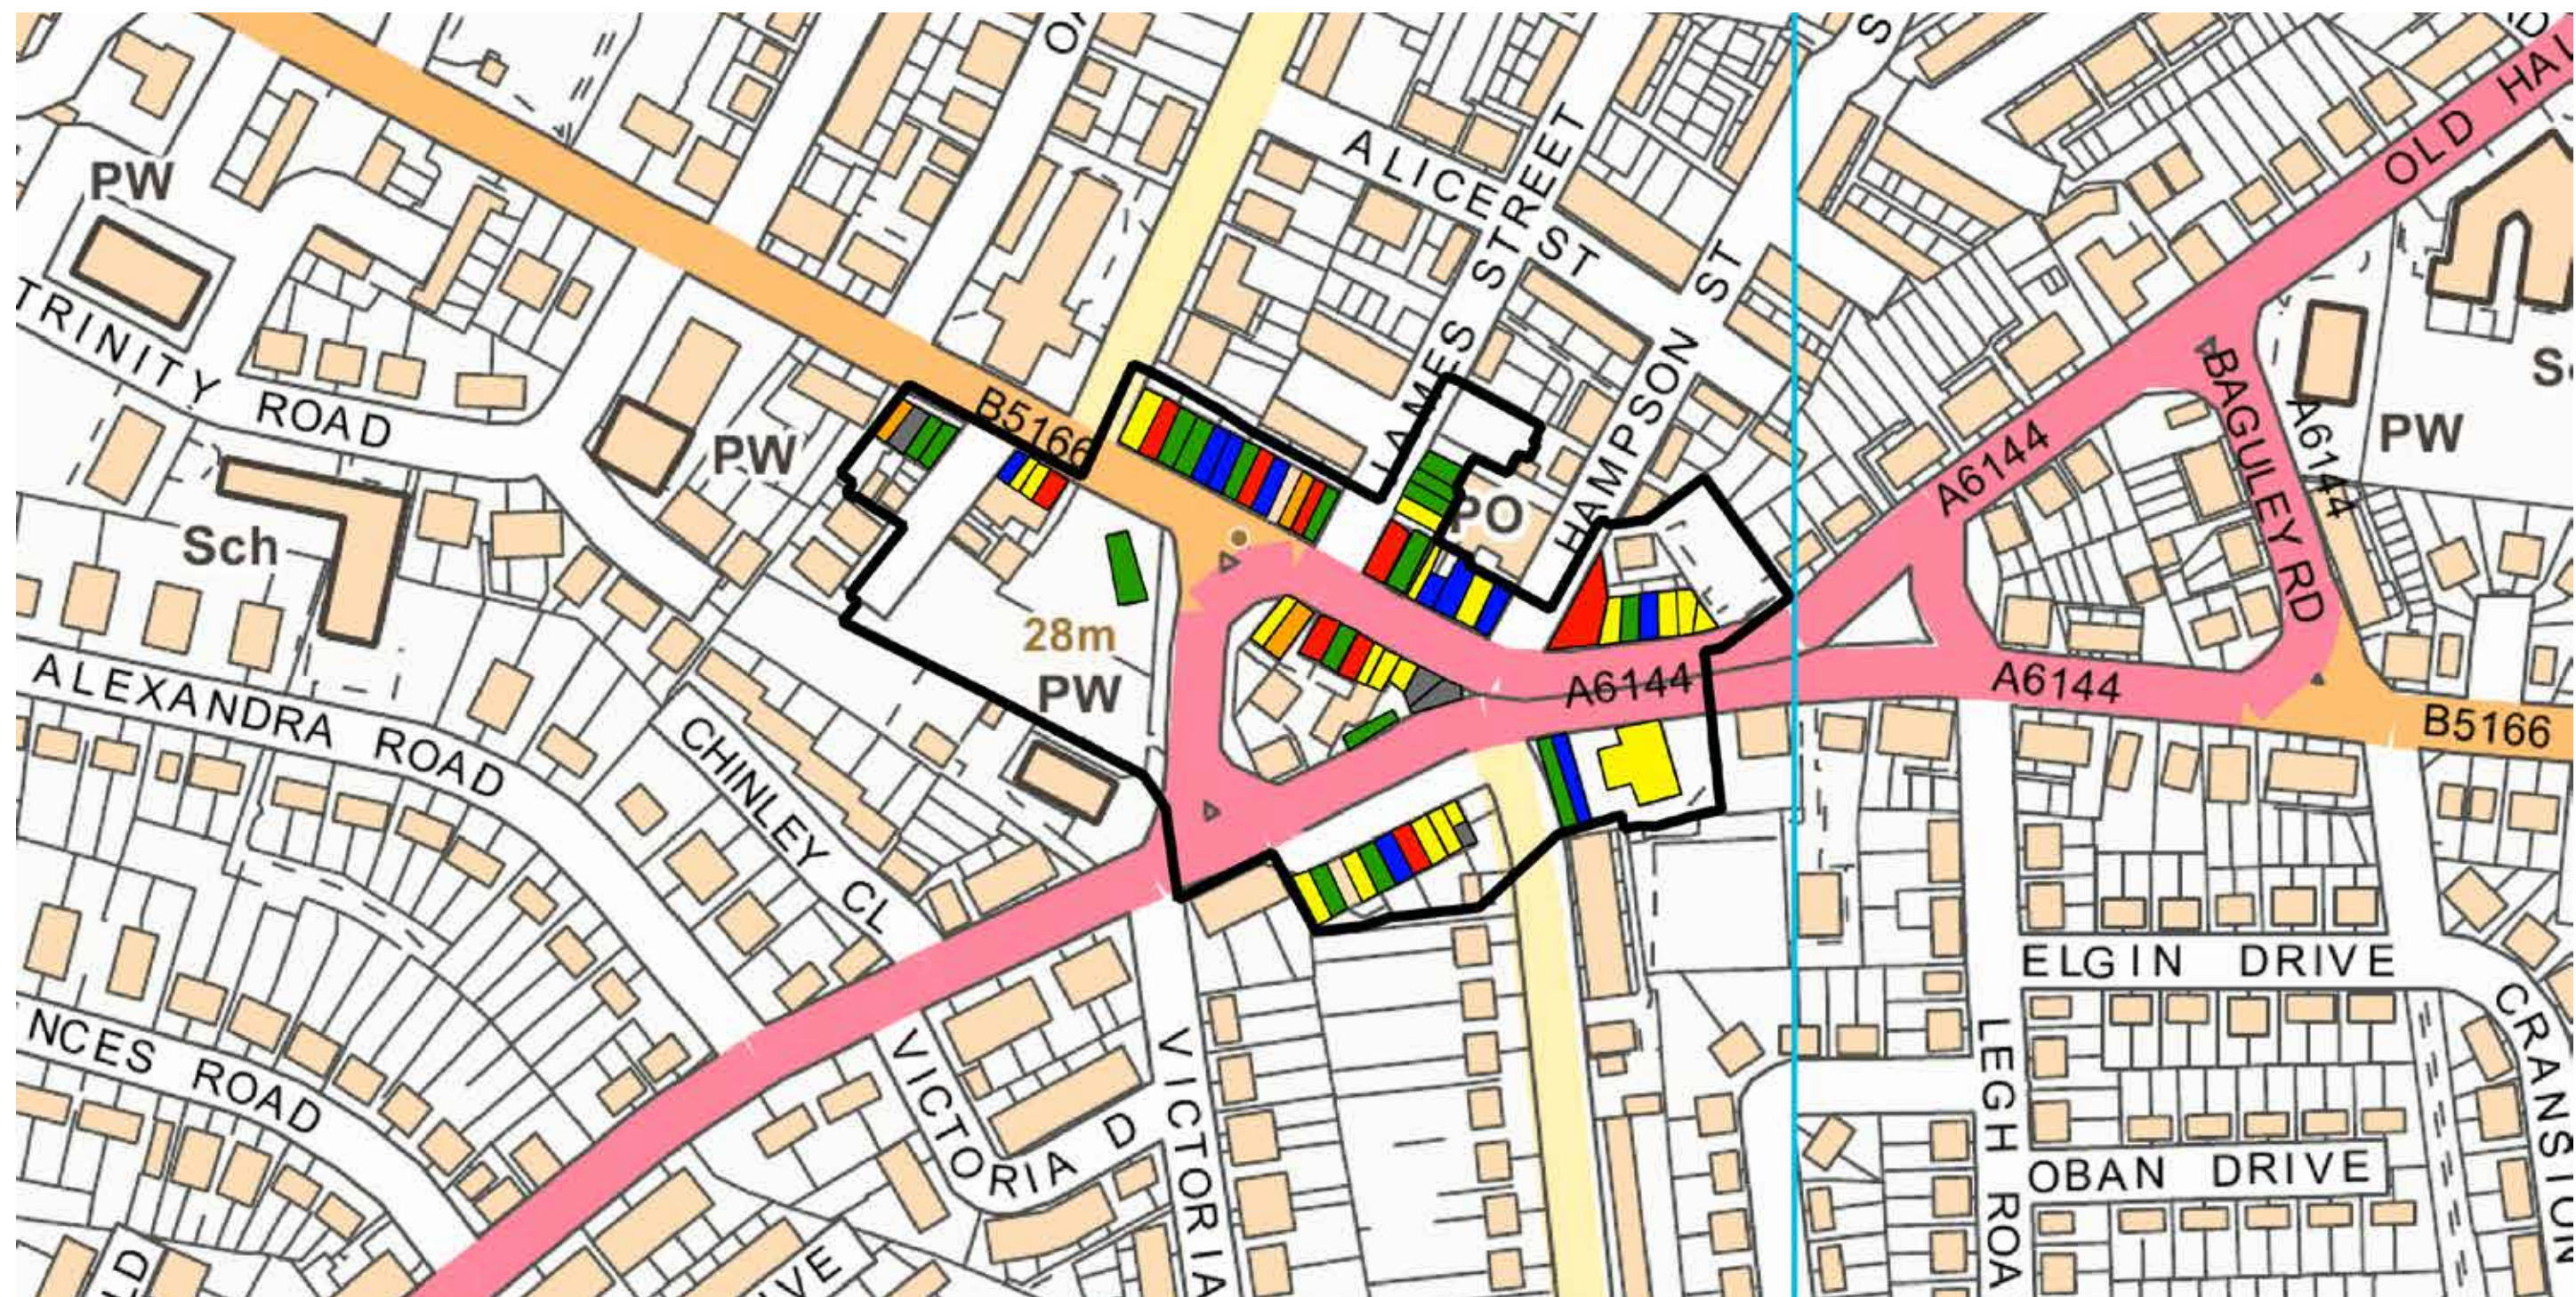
PW
TRINITY ROAD
PW
Sch
ALEXANDRA ROAD
CHINLEY CL
NCES ROAD
VICTORIA D
VICTORIA
B5166
28m
PW
ALICE ST
JAMES STREET
HAMPSON ST
PO
A6144
OLD HAL
BAGULEY RD
A6144
PW
A6144
A6144
B5166
ELGIN DRIVE
OBAN DRIVE
LEGH ROA
CRANSTON
Sc
OL
S
LD
VE
D